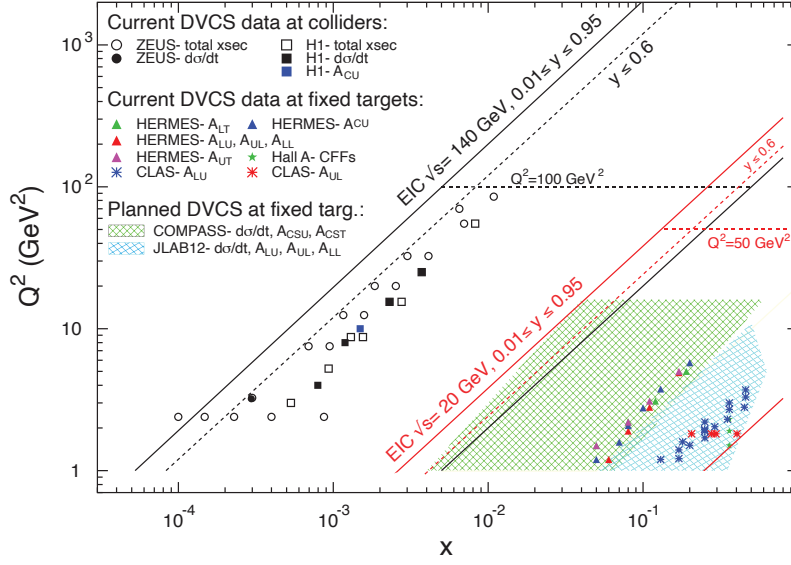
Current DVCS data at colliders:
ZEUS- total xsec
ZEUS- dσ/dt
H1- total xsec
H1- dσ/dt
H1- $A_{CU}$

Current DVCS data at fixed targets:
HERMES- $A_{LT}$
HERMES- $A^{CU}$
HERMES- $A_{LU}$, $A_{UL}$, $A_{LL}$
HERMES- $A_{UT}$
Hall A- CFFs
CLAS- $A_{LU}$
CLAS- $A_{UL}$

Planned DVCS at fixed targ.:
COMPASS- dσ/dt, $A_{CSU}$, $A_{CST}$
JLAB12- dσ/dt, $A_{LU}$, $A_{UL}$, $A_{LL}$

EIC $\sqrt{s}$= 140 GeV, 0.01≤ y ≤ 0.95
y ≤ 0.6
$Q^2$=100 GeV$^2$
EIC $\sqrt{s}$= 20 GeV, 0.01≤ y ≤ 0.95
y ≤ 0.6
$Q^2$=50 GeV$^2$

$Q^2$ (GeV$^2$)
$10^3$
$10^2$
10
1
$10^{-4}$
$10^{-3}$
$10^{-2}$
$10^{-1}$
x